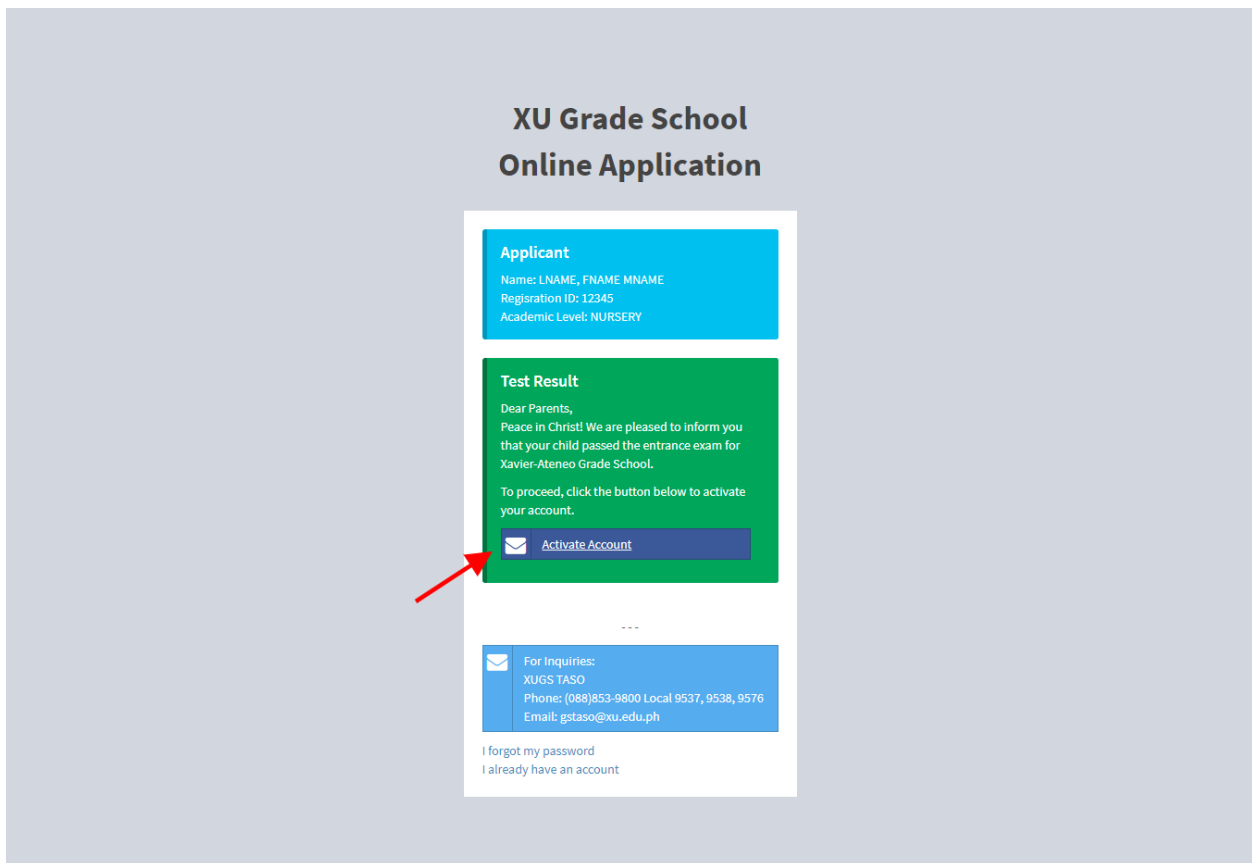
XU Grade School
Online Application

Applicant
Name: LNAME, FNAME MNAME
Regisration ID: 12345
Academic Level: NURSERY

Test Result
Dear Parents,
Peace in Christ! We are pleased to inform you that your child passed the entrance exam for Xavier-Ateneo Grade School.

To proceed, click the button below to activate your account.

Activate Account

- - -

For Inquiries:
XUGS TASO
Phone: (088)853-9800 Local 9537, 9538, 9576
Email: gstaso@xu.edu.ph

I forgot my password
I already have an account